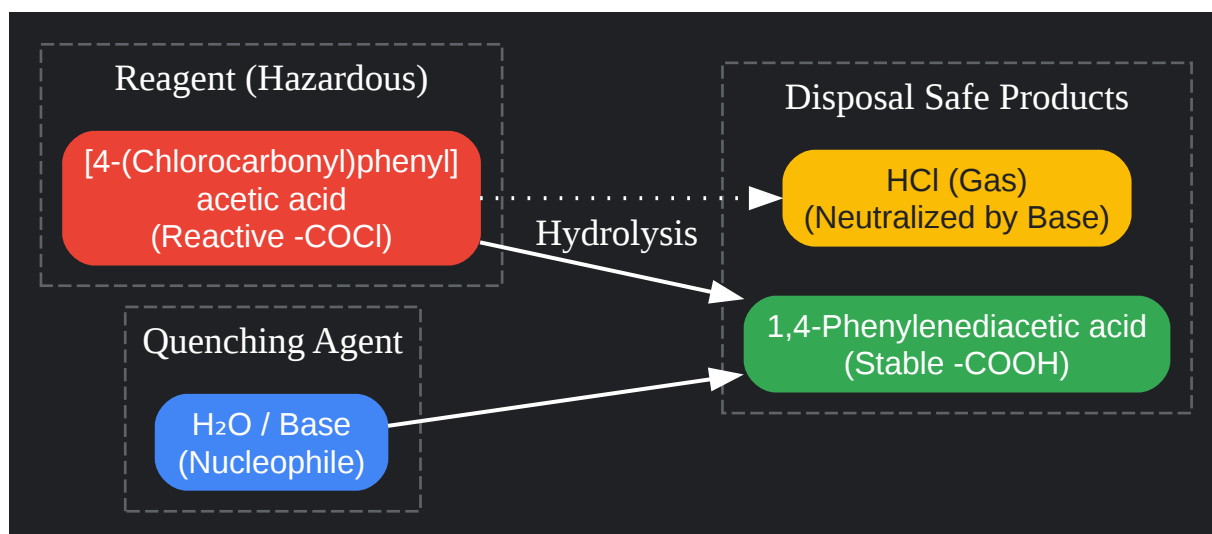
Reagent (Hazardous)

[4-(Chlorocarbonyl)phenyl] acetic acid (Reactive -COCl)

Quenching Agent

$H_2O$ / Base (Nucleophile)

Hydrolysis

Disposal Safe Products

HCl (Gas) (Neutralized by Base)

1,4-Phenylenediacetic acid (Stable -COOH)